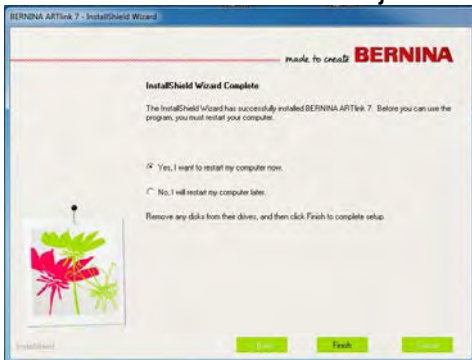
BERNINA ARTlink 7 - InstallShield Wizard

made to create BERNINA

InstallShield Wizard Complete

The InstallShield Wizard has successfully installed BERNINA ARTlink 7. Before you can use the program, you must restart your computer.

Yes, I want to restart my computer now.

No, I will restart my computer later.

Remove any disks from their drives, and then click Finish to complete setup.

InstallShield

< Back

Finish

Cancel